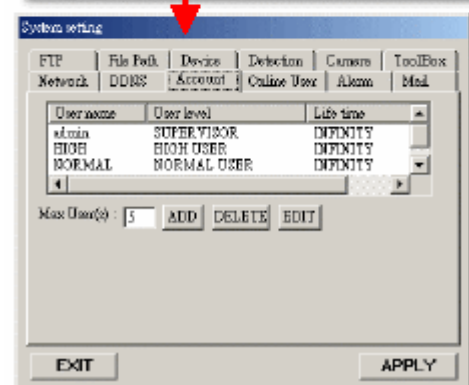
System setting

FTP | File Path | Device | Detection | Camera | ToolBox
Network | DDNS | Account | Online User | Alarm | Mail

| User name | User level | Life time |
|---|---|---|
| admin | SUPERVISOR | INFINITY |
| HIGH | HIGH USER | INFINITY |
| NORMAL | NORMAL USER | INFINITY |

Max User(s) : 5 ADD DELETE EDIT

EXIT APPLY